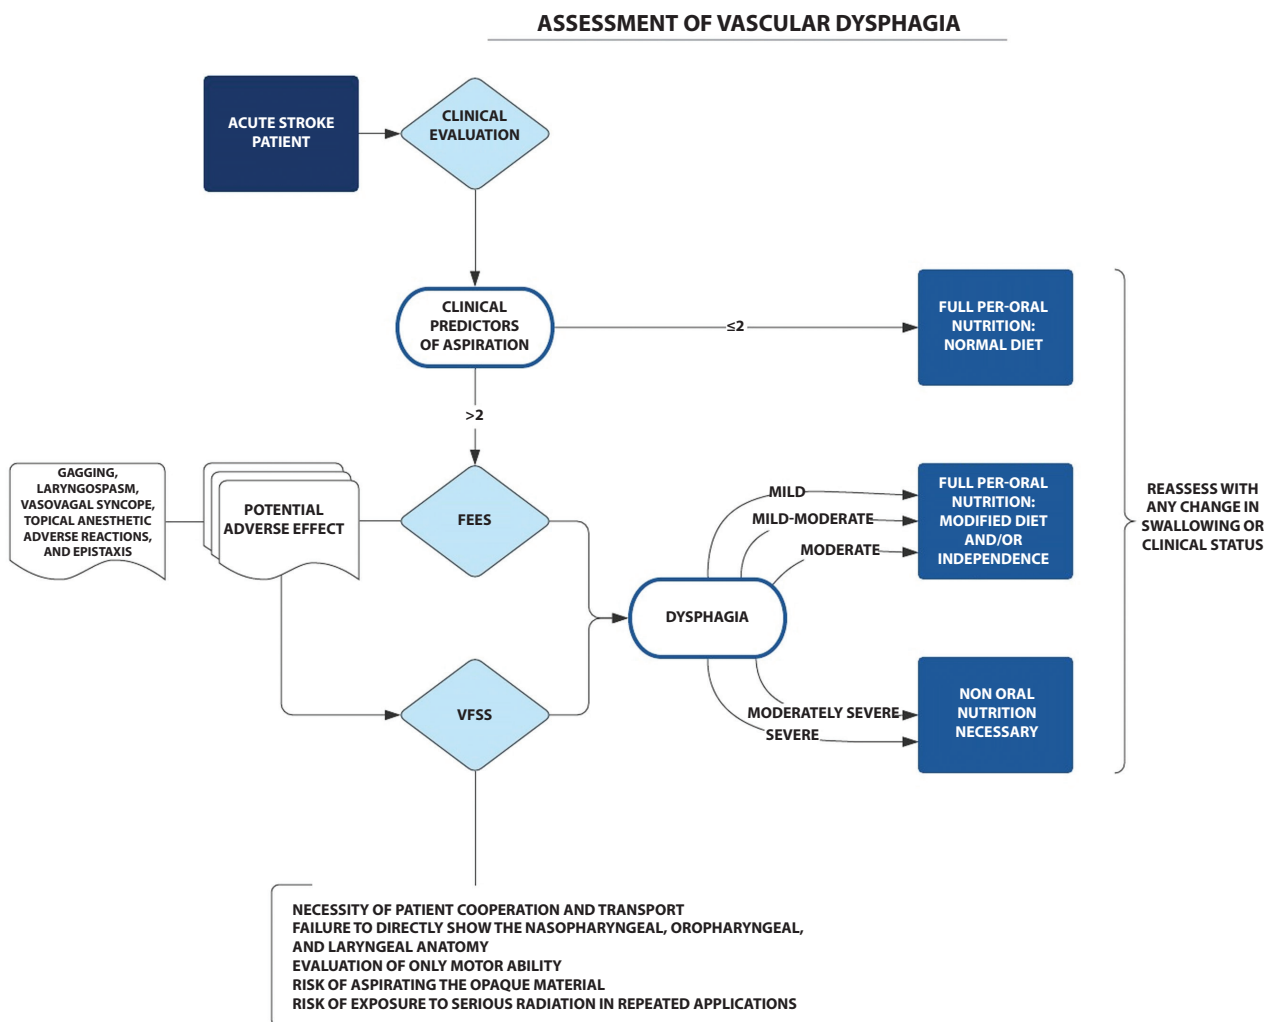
ASSESSMENT OF VASCULAR DYSPHAGIA

ACUTE STROKE PATIENT

CLINICAL EVALUATION

CLINICAL PREDICTORS OF ASPIRATION

≤2

FULL PER-ORAL NUTRITION: NORMAL DIET

>2

GAGGING, LARYNGOSPASM, VASOVAGAL SYNCOPE, TOPICAL ANESTHETIC ADVERSE REACTIONS, AND EPISTAXIS

POTENTIAL ADVERSE EFFECT

FEES

MILD

MILD-MODERATE

MODERATE

FULL PER-ORAL NUTRITION: MODIFIED DIET AND/OR INDEPENDENCE

DYSPHAGIA

REASSESS WITH ANY CHANGE IN SWALLOWING OR CLINICAL STATUS

VFSS

MODERATELY SEVERE

SEVERE

NON ORAL NUTRITION NECESSARY

NECESSITY OF PATIENT COOPERATION AND TRANSPORT
FAILURE TO DIRECTLY SHOW THE NASOPHARYNGEAL, OROPHARYNGEAL, AND LARYNGEAL ANATOMY
EVALUATION OF ONLY MOTOR ABILITY
RISK OF ASPIRATING THE OPAQUE MATERIAL
RISK OF EXPOSURE TO SERIOUS RADIATION IN REPEATED APPLICATIONS